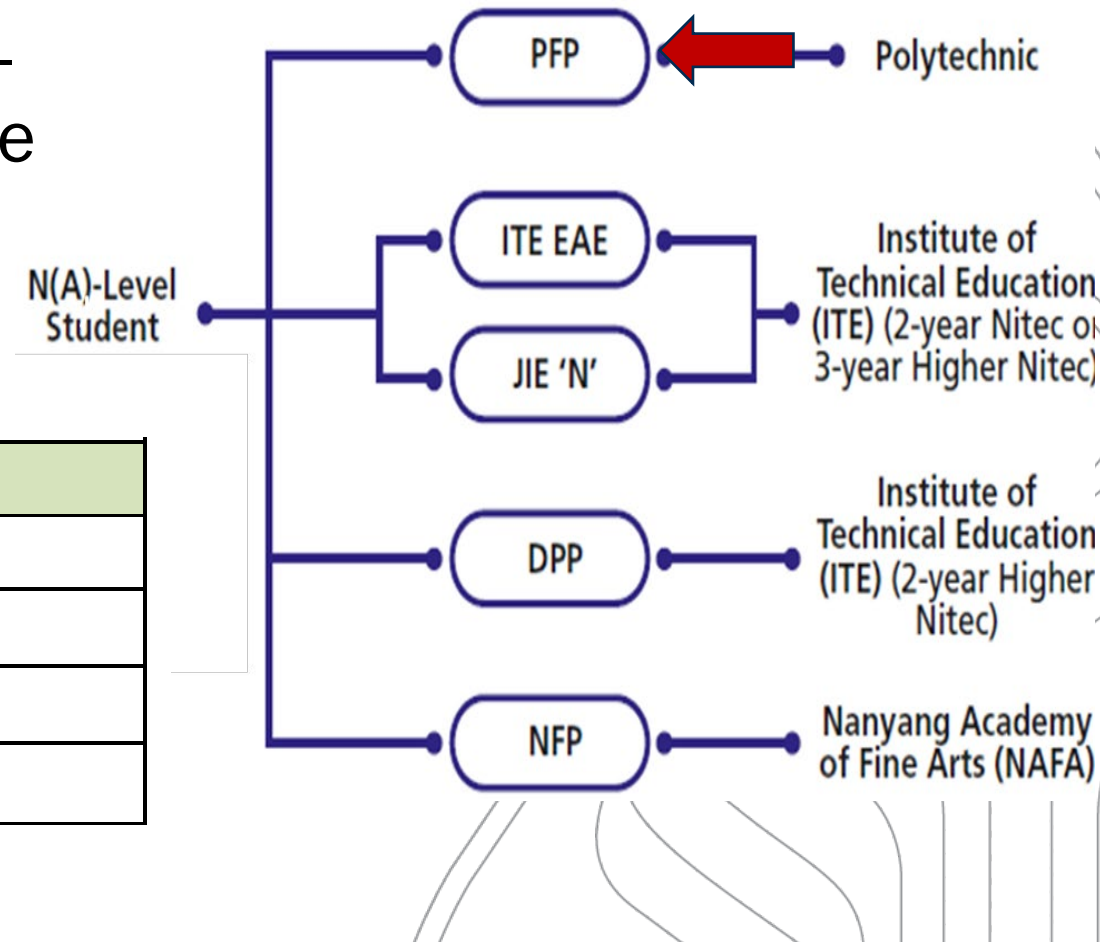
-
e

N(A)-Level Student

PFP

Polytechnic

ITE EAE

JIE 'N'

Institute of Technical Education (ITE) (2-year Nitec o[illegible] 3-year Higher Nitec)

DPP

Institute of Technical Education (ITE) (2-year Higher Nitec)

NFP

Nanyang Academy of Fine Arts (NAFA)

|  |
|---|
|  |
|  |
|  |
|  |